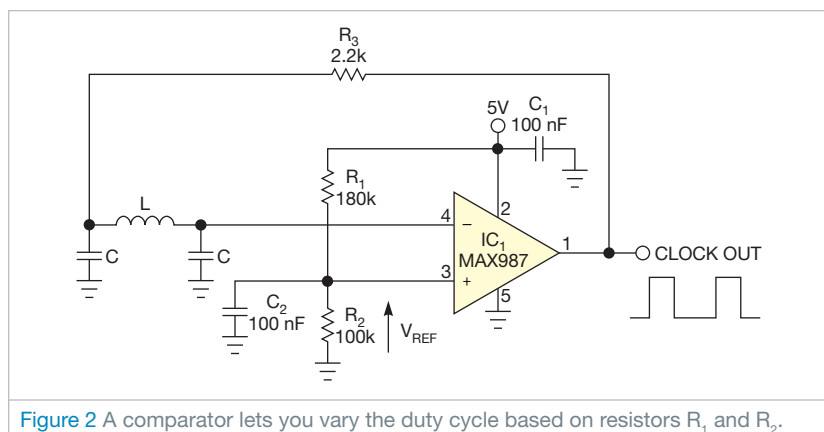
$R_3$
2.2k

5V
$C_1$
100 nF

$R_1$
180k

L

4
2
−
$IC_1$
MAX987
1
CLOCK OUT
3
+
5

C
C

$C_2$
100 nF

$R_2$
100k

$V_{REF}$

Figure 2 A comparator lets you vary the duty cycle based on resistors $R_1$ and $R_2$.